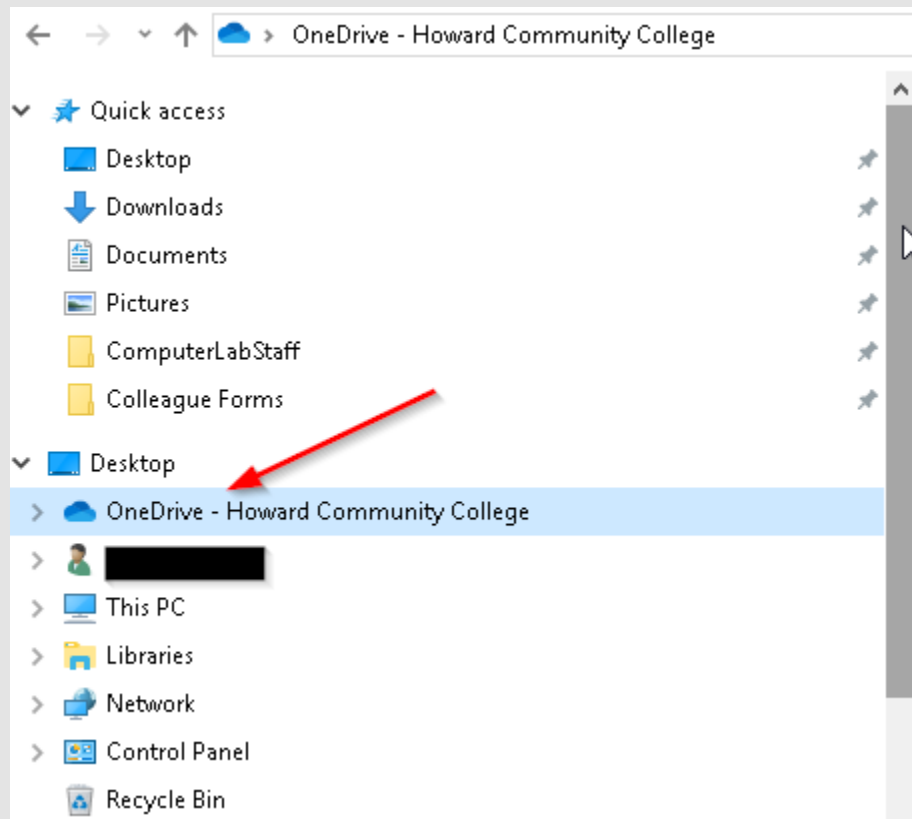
OneDrive - Howard Community College

Quick access
Desktop
Downloads
Documents
Pictures
ComputerLabStaff
Colleague Forms

Desktop
OneDrive - Howard Community College
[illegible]
This PC
Libraries
Network
Control Panel
Recycle Bin